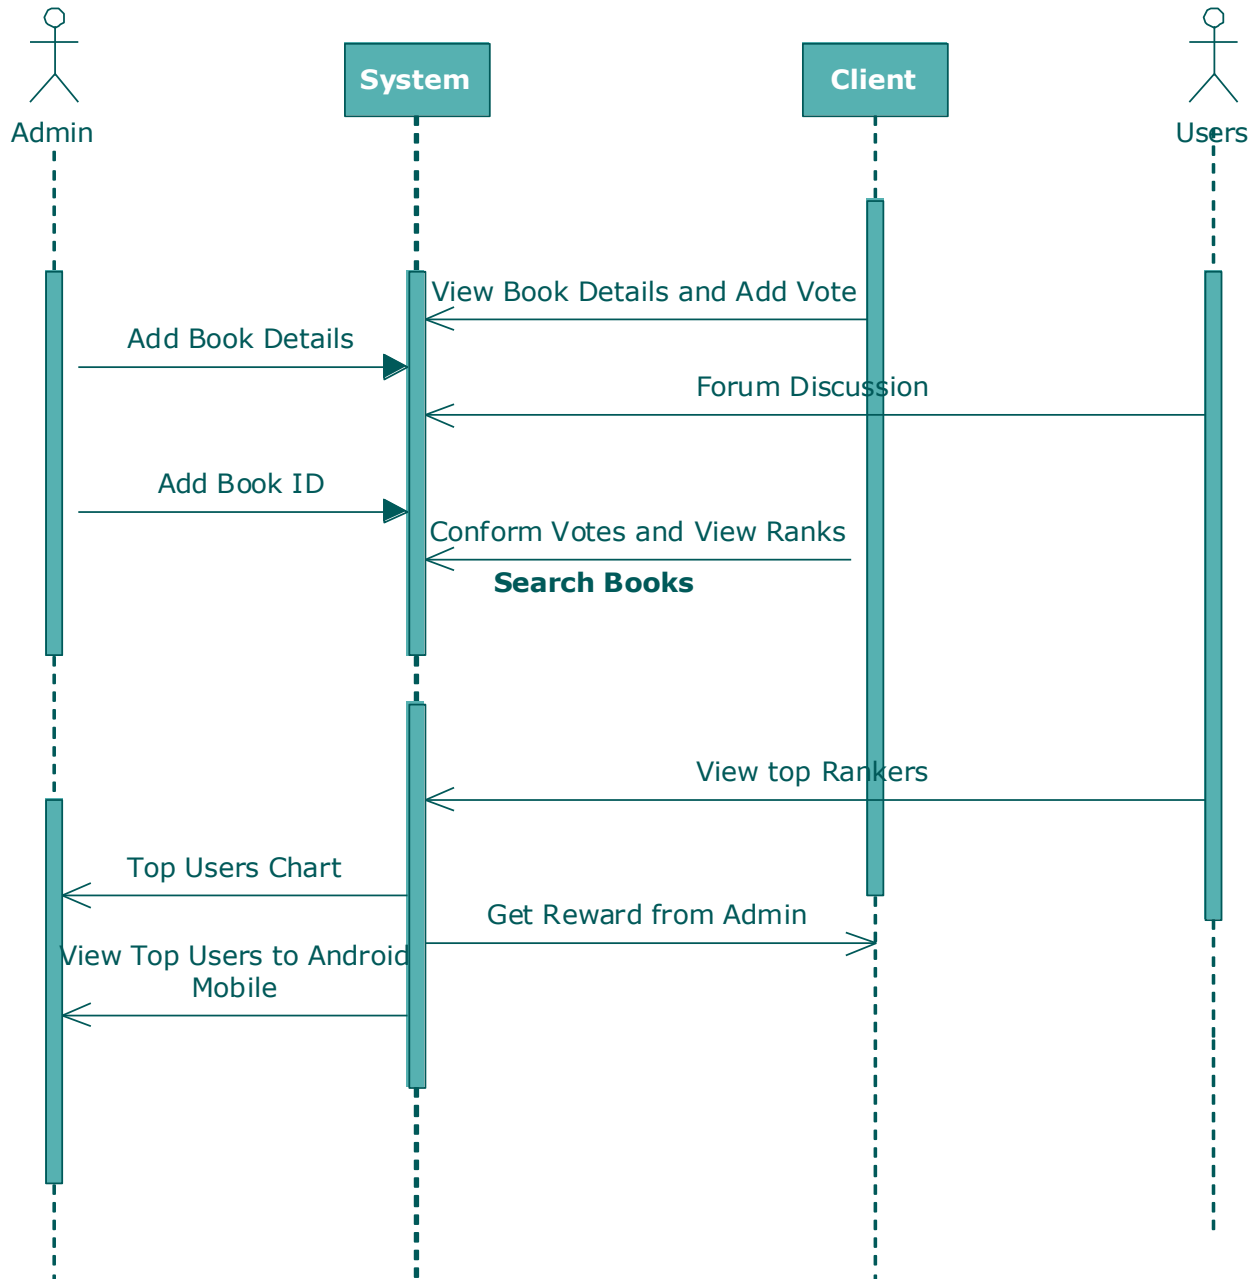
Admin

System

Client

Users

View Book Details and Add Vote

Add Book Details

Forum Discussion

Add Book ID

Conform Votes and View Ranks

**Search Books**

View top Rankers

Top Users Chart

Get Reward from Admin

View Top Users to Android Mobile